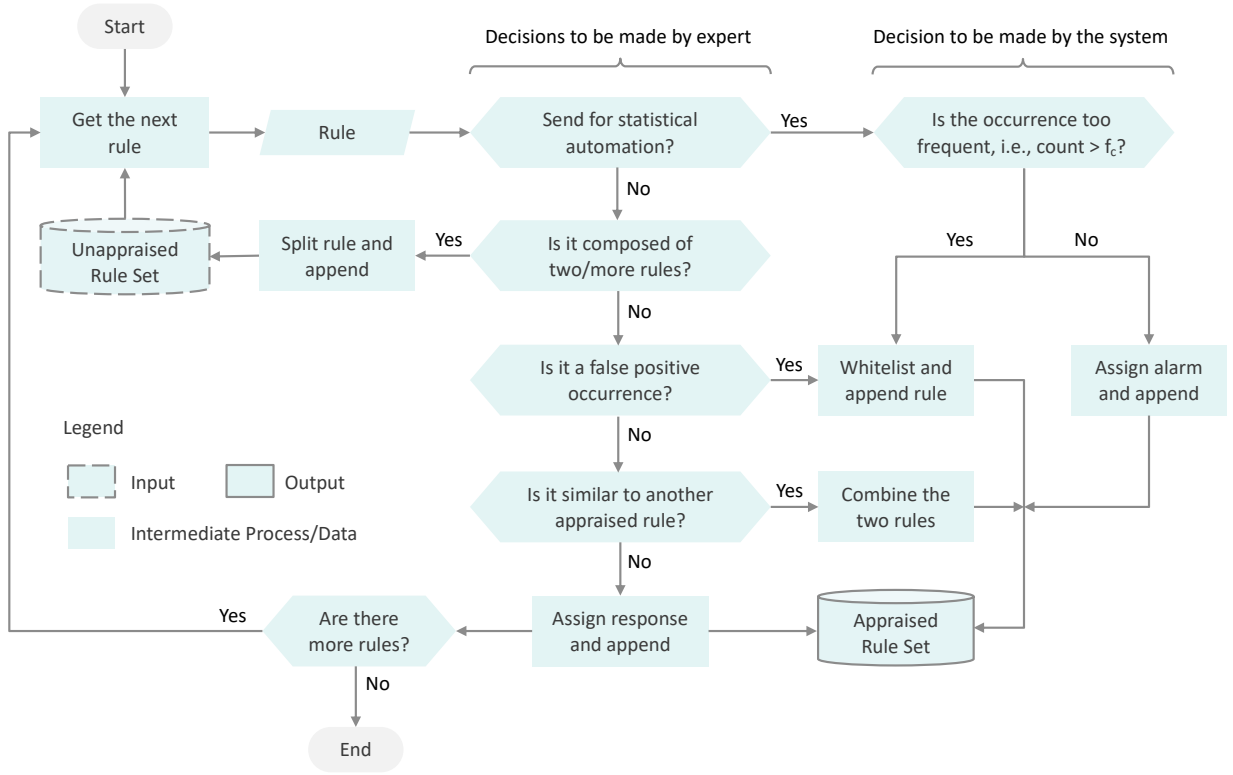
Start

Decisions to be made by expert

Decision to be made by the system

Get the next rule

Rule

Send for statistical automation?

Yes

Is the occurrence too frequent, i.e., count > $f_c$?

No

Unappraised Rule Set

Split rule and append

Yes

Is it composed of two/more rules?

Yes

No

No

Is it a false positive occurrence?

Yes

Whitelist and append rule

Assign alarm and append

Legend

Input

Output

Intermediate Process/Data

No

Is it similar to another appraised rule?

Yes

Combine the two rules

No

Yes

Are there more rules?

Assign response and append

Appraised Rule Set

No

End